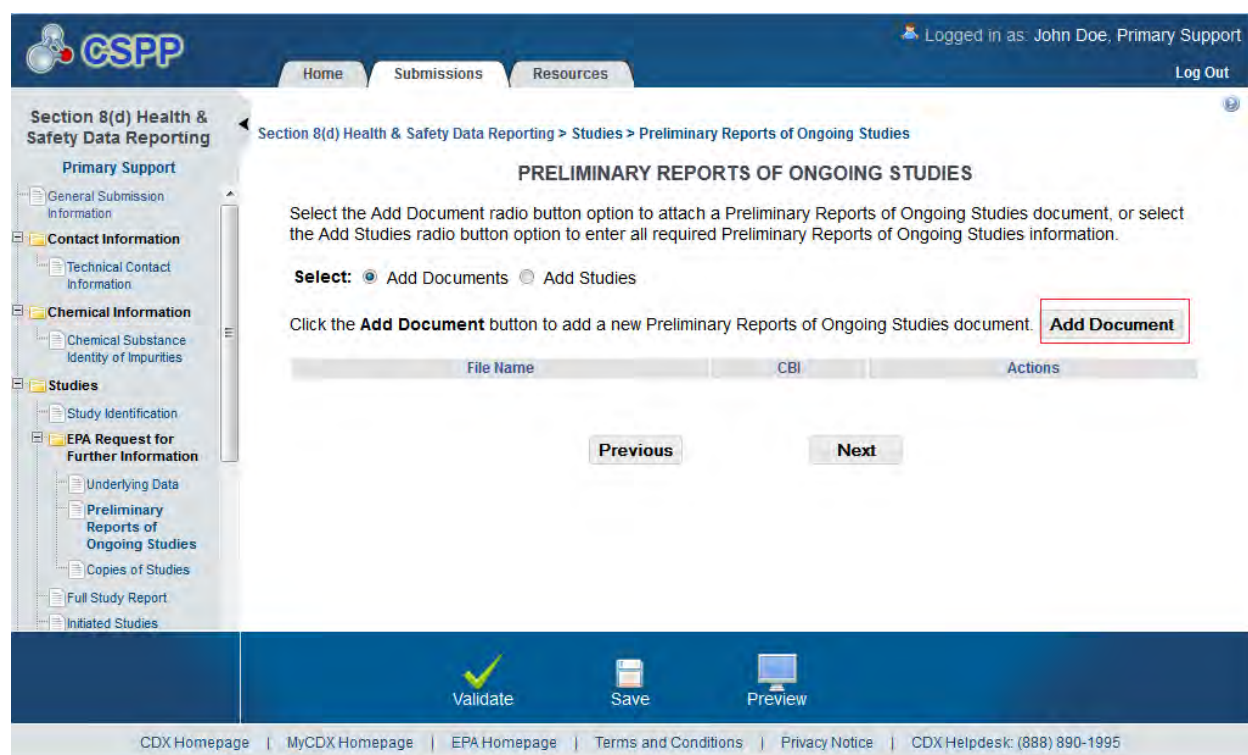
CSPP

Home | Submissions | Resources

Logged in as: John Doe, Primary Support

Log Out

Section 8(d) Health & Safety Data Reporting

Primary Support

General Submission Information

Contact Information

Technical Contact Information

Chemical Information

Chemical Substance Identity of Impurities

Studies

Study Identification

EPA Request for Further Information

Underlying Data

Preliminary Reports of Ongoing Studies

Copies of Studies

Full Study Report

Initiated Studies

Section 8(d) Health & Safety Data Reporting > Studies > Preliminary Reports of Ongoing Studies

PRELIMINARY REPORTS OF ONGOING STUDIES

Select the Add Document radio button option to attach a Preliminary Reports of Ongoing Studies document, or select the Add Studies radio button option to enter all required Preliminary Reports of Ongoing Studies information.

Select: Add Documents Add Studies

Click the **Add Document** button to add a new Preliminary Reports of Ongoing Studies document. Add Document

| File Name | CBI | Actions |
|---|---|---|

Previous Next

Validate Save Preview

CDX Homepage | MyCDX Homepage | EPA Homepage | Terms and Conditions | Privacy Notice | CDX Helpdesk: (888) 890-1995